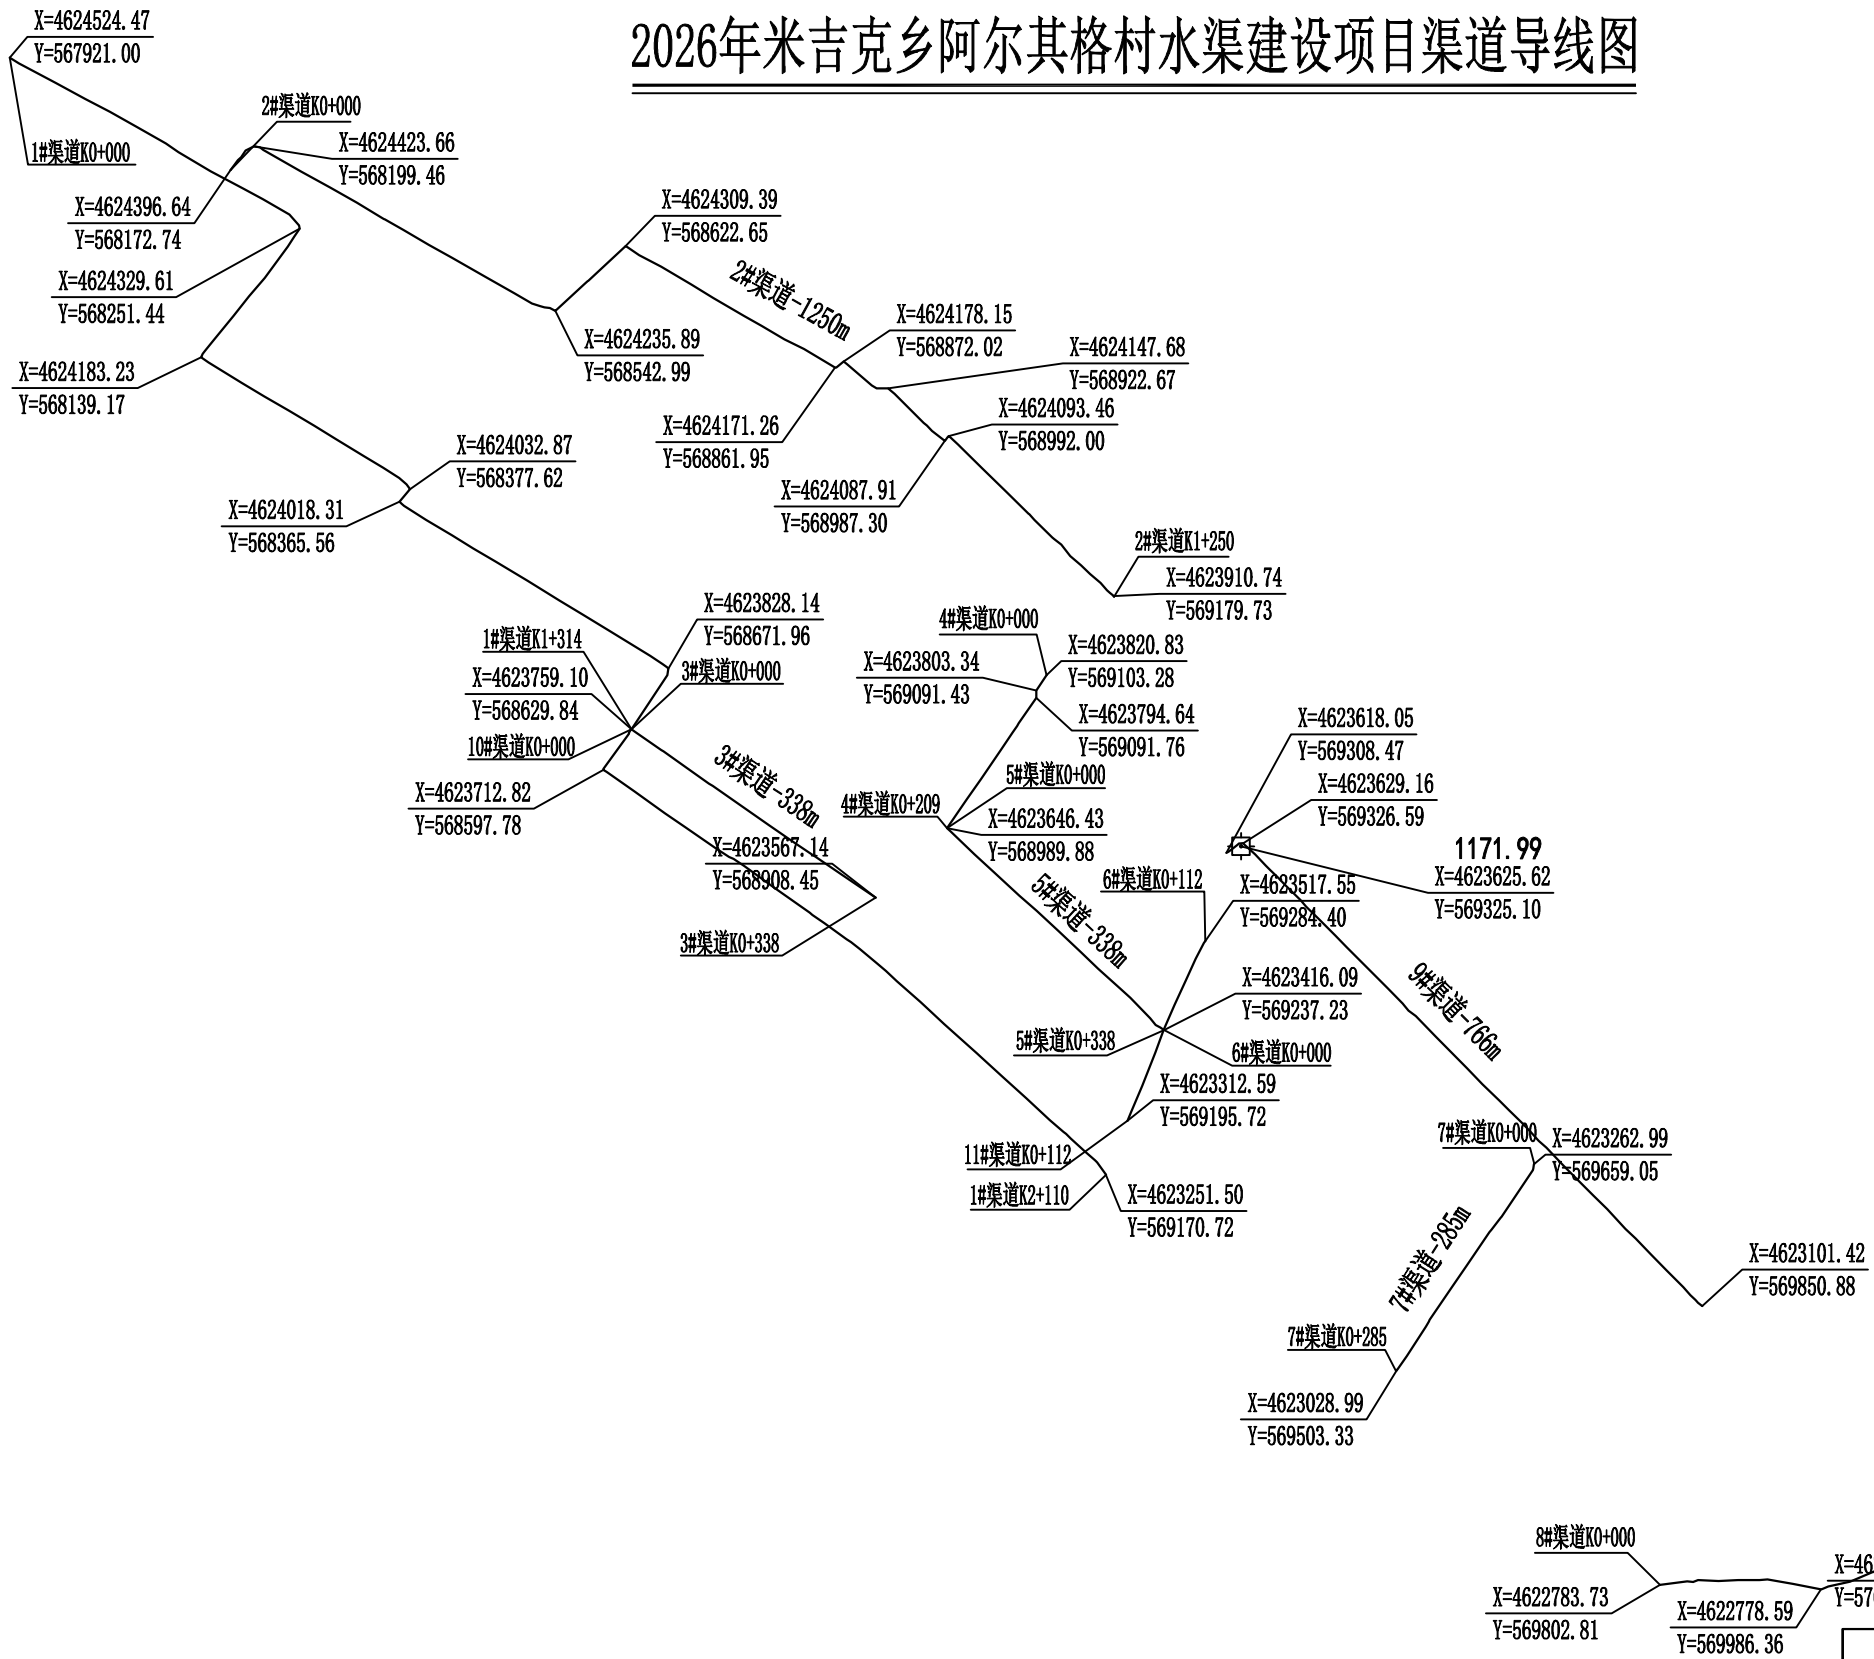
2026年米吉克乡阿尔其格村水渠建设项目渠道导线图

X=4624524.47
Y=567921.00
1#渠道K0+000
2#渠道K0+000
X=4624423.66
Y=568199.46
X=4624396.64
Y=568172.74
X=4624329.61
Y=568251.44
X=4624183.23
Y=568139.17
X=4624309.39
Y=568622.65
2#渠道-1250m
X=4624235.89
Y=568542.99
X=4624178.15
Y=568872.02
X=4624147.68
Y=568922.67
X=4624171.26
Y=568861.95
X=4624093.46
Y=568992.00
X=4624087.91
Y=568987.30
X=4624032.87
Y=568377.62
X=4624018.31
Y=568365.56
2#渠道K1+250
X=4623910.74
Y=569179.73
X=4623828.14
Y=568671.96
1#渠道K1+314
X=4623759.10
Y=568629.84
3#渠道K0+000
10#渠道K0+000
X=4623712.82
Y=568597.78
3#渠道-338m
X=4623567.14
Y=568908.45
3#渠道K0+338
4#渠道K0+000
X=4623820.83
Y=569103.28
X=4623803.34
Y=569091.43
X=4623794.64
Y=569091.76
5#渠道K0+000
4#渠道K0+209
X=4623646.43
Y=568989.88
5#渠道-338m
6#渠道K0+112
X=4623517.55
Y=569284.40
X=4623618.05
Y=569308.47
X=4623629.16
Y=569326.59
1171.99
X=4623625.62
Y=569325.10
9#渠道-766m
X=4623416.09
Y=569237.23
5#渠道K0+338
6#渠道K0+000
X=4623312.59
Y=569195.72
11#渠道K0+112
1#渠道K2+110
X=4623251.50
Y=569170.72
7#渠道K0+000
X=4623262.99
Y=569659.05
7#渠道-285m
X=4623101.42
Y=569850.88
7#渠道K0+285
X=4623028.99
Y=569503.33
8#渠道K0+000
X=4622783.73
Y=569802.81
X=4622778.59
Y=569986.36
X=46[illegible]
Y=57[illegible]